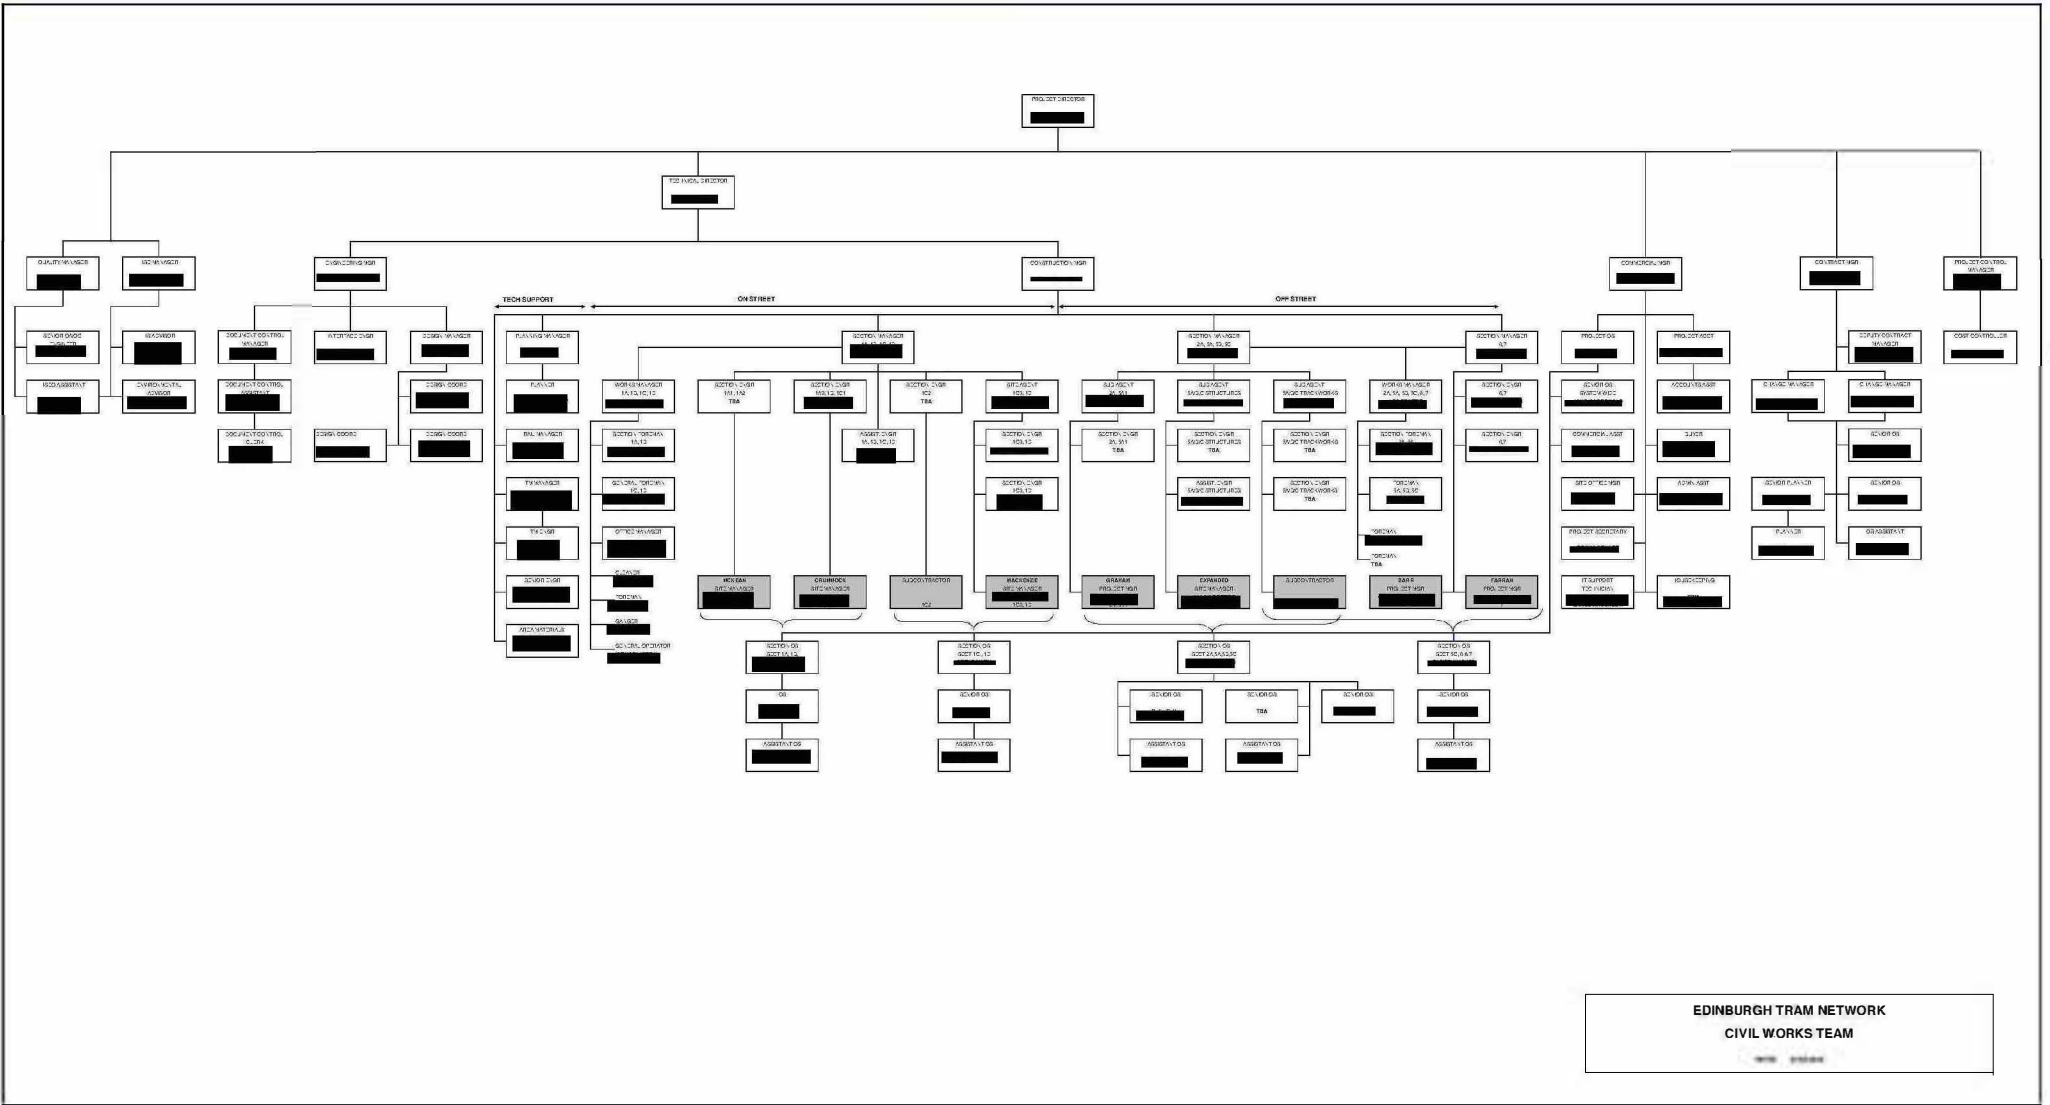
PROJECT DIRECTOR

TECHNICAL DIRECTOR

QUALITY MANAGER

MSQ MANAGER

ENGINEERING MGR

CONSTRUCTION MGR

COMMERCIAL MGR

CONTRACT MGR

PROJECT CONTROL MANAGER

TECH SUPPORT

ON STREET

OFF STREET

SENIOR QA/QC ENGINEER

MSQ ADVISOR

MSQ ASSISTANT

ENVIRONMENTAL ADVISOR

DOCUMENT CONTROL MANAGER

DOCUMENT CONTROL ASSISTANT

DOCUMENT CONTROL CLERK

INTERFACE ENGR

DESIGN MANAGER

DESIGN COORD

DESIGN COORD

DESIGN COORD

PLANNING MANAGER

PLANNER

RAIL MANAGER

TM MANAGER

TM ENGR

SENIOR ENGR

AREA MATERIALS

SECTION MANAGER 1A, 1B, 1C, 1D

WORKS MANAGER 1A, 1B, 1C, 1D

SECTION FOREMAN 1A, 1B

GENERAL FOREMAN 1C, 1D

OFFICE MANAGER

CLEANER

FOREMAN

GANGER

GENERAL OPERATOR

SECTION ENGR 1A1, 1A2 TBA

SECTION ENGR 1A3, 1B, 1C1

SECTION ENGR 1C2 TBA

SITE AGENT 1C3, 1D

ASSIST. ENGR 1A, 1B, 1C, 1D

SECTION ENGR 1C3, 1D

SECTION ENGR 1C3, 1D

MCKEAN SITE MANAGER

CRUDEN SITE MANAGER

SUBCONTRACTOR 1C2

MACKENZIE SITE MANAGER 1C3, 1D

SECTION MANAGER 2A, 5A, 5B, 5C

SITE AGENT 2A, 5A1

SECTION ENGR 2A, 5A1 TBA

SITE AGENT 5A/5C STRUCTURES

SECTION ENGR 5A/5C STRUCTURES TBA

ASSIST. ENGR 5A/5C STRUCTURES

SITE AGENT 5A/5C TRACKWORKS

SECTION ENGR 5A/5C TRACKWORKS TBA

SECTION ENGR 5A/5C TRACKWORKS TBA

GRAHAM PROJECT MGR

EXPANDED SITE MANAGER

SUBCONTRACTOR

WORKS MANAGER 2A, 5A, 5B, 5C, 6, 7

SECTION FOREMAN

FOREMAN 5A, 5B, 5C

FOREMAN

FOREMAN TBA

SECTION MANAGER 6, 7

SECTION ENGR 6, 7

SECTION ENGR 6, 7

BARR PROJECT MGR

FARRANS PROJECT MGR

PROJECT QS

PROJECT ACCT

SENIOR QS SYSTEMWIDE

ACCOUNTS ASST

COMMERCIAL ASST

BUYER

SITE OFFICE MGR

ADMIN ASST

PROJECT SECRETARY

IT SUPPORT TECHNICIAN

SUBCONTRACTING

DEPUTY CONTRACT MANAGER

CHANGE MANAGER

CHANGE MANAGER

SENIOR QS

SENIOR PLANNER

SENIOR QS

PLANNER

QS ASSISTANT

COST CONTROLLER

SECTION QS SECT 1A, 1B

QS

ASSISTANT QS

SECTION QS SECT 1C, 1D

SENIOR QS

ASSISTANT QS

SECTION QS SECT 2A, 5A, 5B, 5C

SENIOR QS

ASSISTANT QS

SENIOR QS TBA

ASSISTANT QS

SENIOR QS

SECTION QS SECT 5C, 6 & 7

SENIOR QS

ASSISTANT QS

EDINBURGH TRAM NETWORK
CIVIL WORKS TEAM
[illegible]